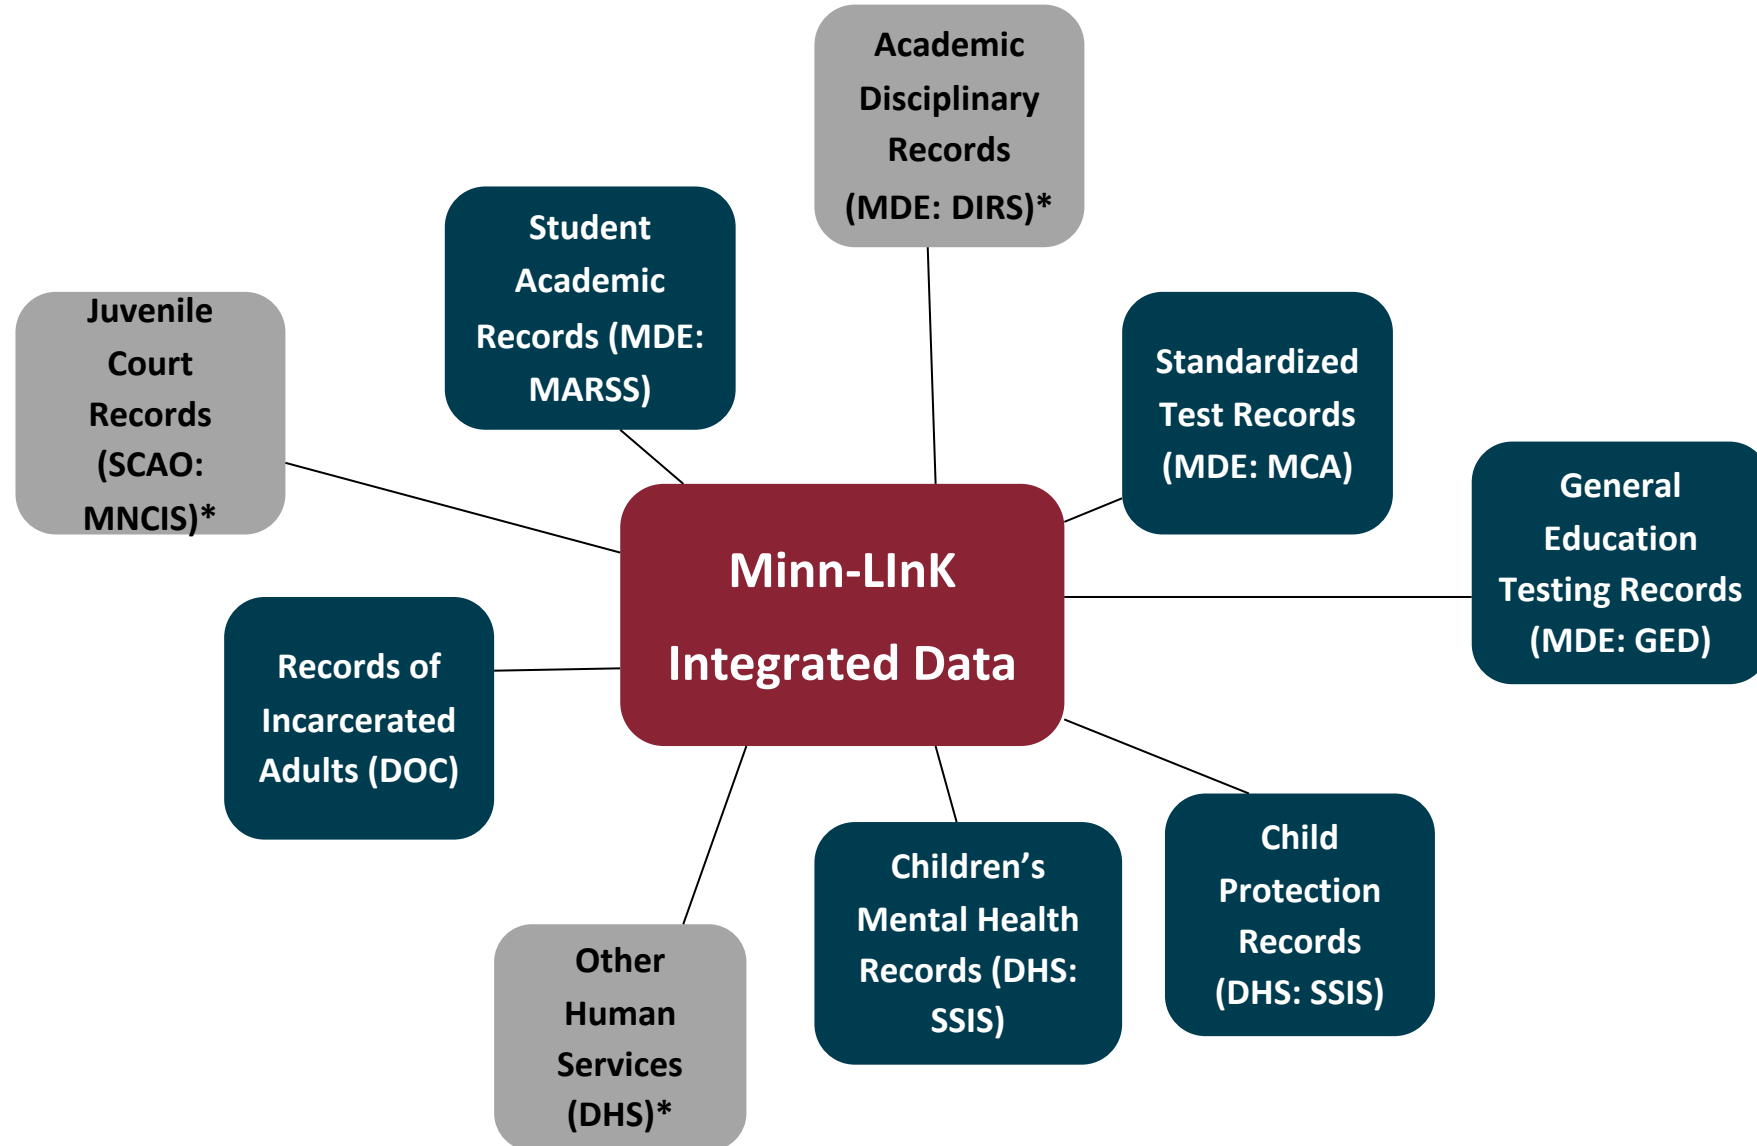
Academic Disciplinary Records (MDE: DIRS)*

Student Academic Records (MDE: MARSS)

Juvenile Court Records (SCAO: MNCIS)*

Standardized Test Records (MDE: MCA)

Minn-LInK

Integrated Data

General Education Testing Records (MDE: GED)

Records of Incarcerated Adults (DOC)

Child Protection Records (DHS: SSIS)

Children's Mental Health Records (DHS: SSIS)

Other Human Services (DHS)*